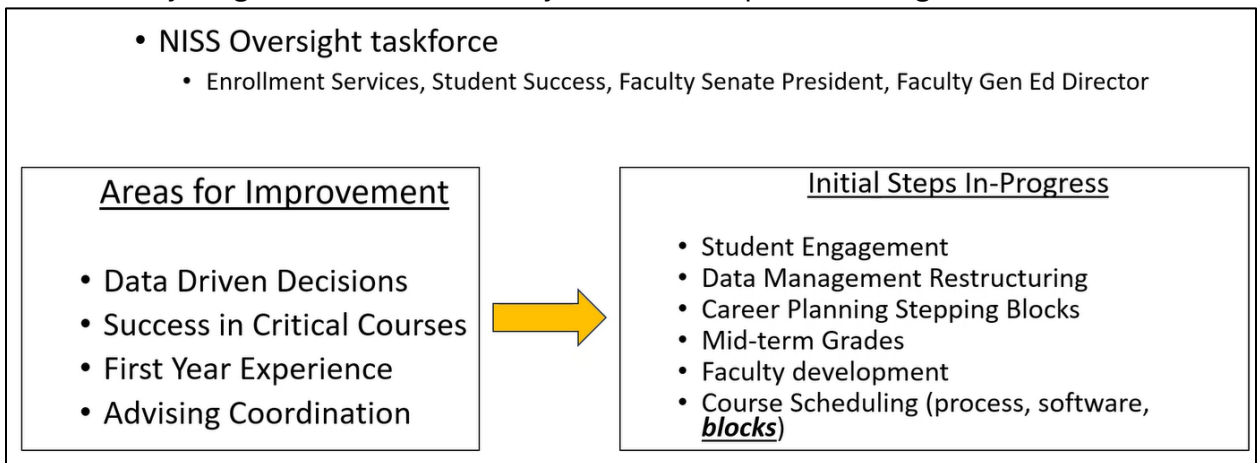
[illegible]

• NISS Oversight taskforce
  • Enrollment Services, Student Success, Faculty Senate President, Faculty Gen Ed Director

Areas for Improvement

• Data Driven Decisions
• Success in Critical Courses
• First Year Experience
• Advising Coordination

Initial Steps In-Progress

• Student Engagement
• Data Management Restructuring
• Career Planning Stepping Blocks
• Mid-term Grades
• Faculty development
• Course Scheduling (process, software, ***blocks***)